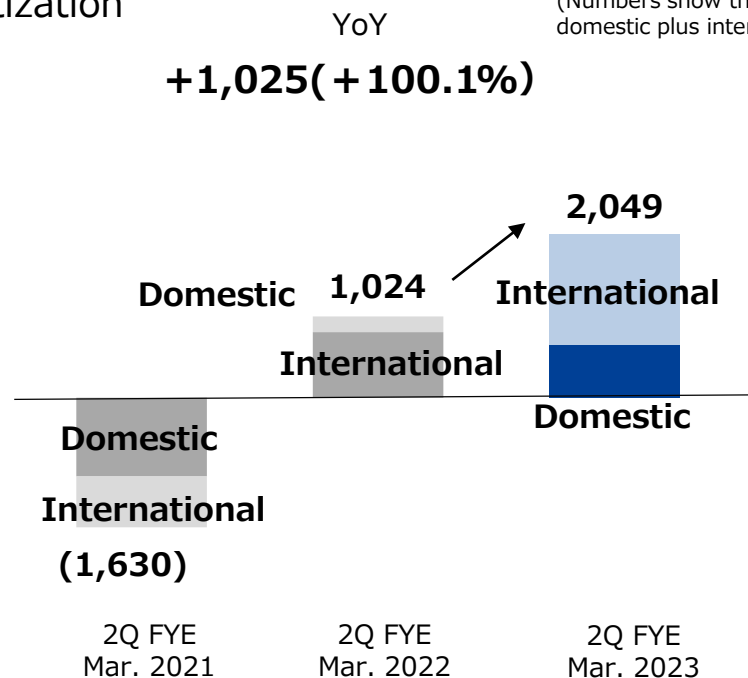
lization

YoY

+1,025(+100.1%)

(Numbers show th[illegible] domestic plus inter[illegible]

2,049

Domestic 1,024 International

International

Domestic

Domestic

International

(1,630)

2Q FYE Mar. 2021

2Q FYE Mar. 2022

2Q FYE Mar. 2023